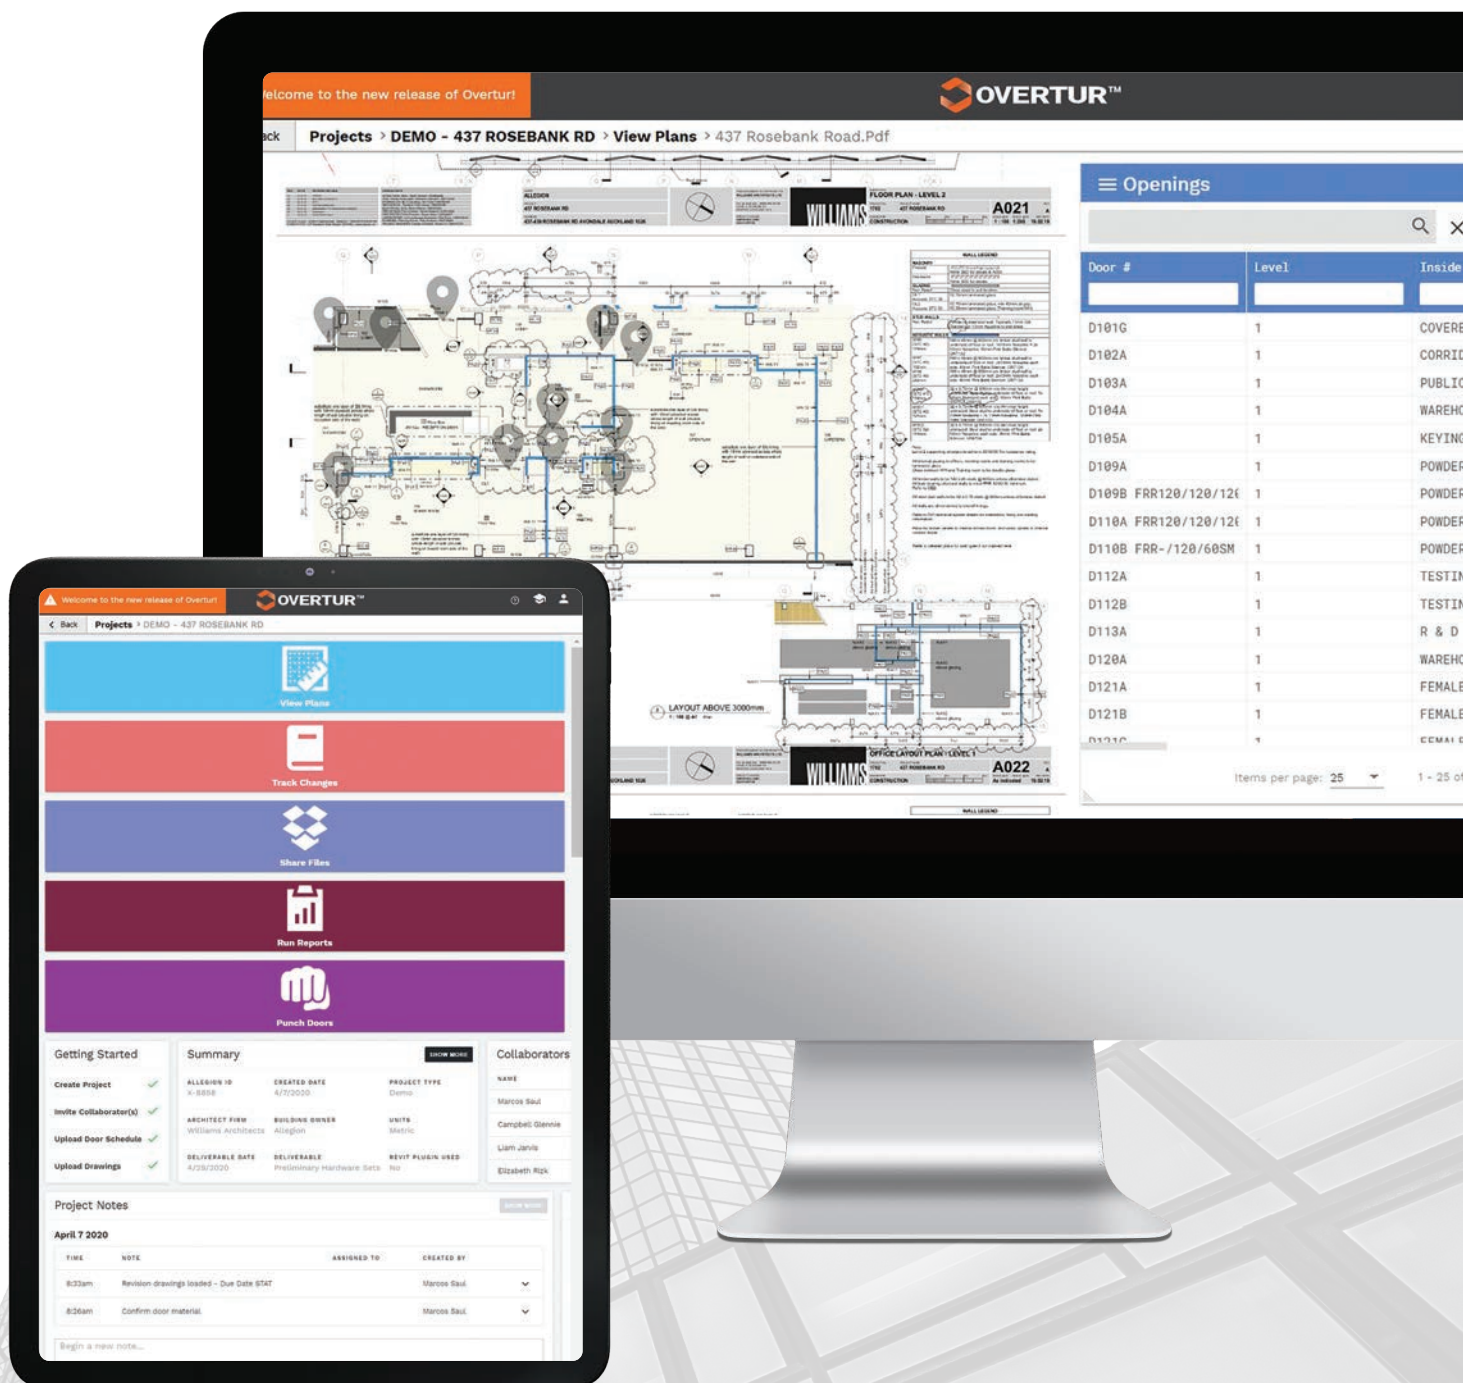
elcome to the new release of Overtur!

OVERTUR™

ack Projects > DEMO - 437 ROSEBANK RD > View Plans > 437 Rosebank Road.Pdf

FLOOR PLAN - LEVEL 2
A021
WILLIAMS

LAYOUT ABOVE 3000mm

OFFICE LAYOUT PLAN - LEVEL 1
A022
WILLIAMS

≡ Openings

| Door # | Level | Inside |
|---|---|---|
| D101G | 1 | COVERE |
| D102A | 1 | CORRID |
| D103A | 1 | PUBLIC |
| D104A | 1 | WAREHO |
| D105A | 1 | KEYING |
| D109A | 1 | POWDER |
| D109B FRR120/120/12( | 1 | POWDER |
| D110A FRR120/120/12( | 1 | POWDER |
| D110B FRR-/120/60SM | 1 | POWDER |
| D112A | 1 | TESTIN |
| D112B | 1 | TESTIN |
| D113A | 1 | R & D |
| D120A | 1 | WAREHO |
| D121A | 1 | FEMALE |
| D121B | 1 | FEMALE |

Items per page: 25 1 - 25 of

Welcome to the new release of Overtur!
OVERTUR™
Back Projects > DEMO - 437 ROSEBANK RD

View Plans
Track Changes
Share Files
Run Reports
Punch Doors

Getting Started
Create Project
Invite Collaborator(s)
Upload Door Schedule
Upload Drawings

Summary
SHOW MORE
ALLEGION ID X-5858
CREATED DATE 4/7/2020
PROJECT TYPE Demo
ARCHITECT FIRM Williams Architects
BUILDING OWNER Allegion
UNITS Metric
DELIVERABLE DATE 4/28/2020
DELIVERABLE Preliminary Hardware Sets
REVIT PLUGIN USED No

Collaborators
NAME
Marcos Saul
Campbell Glennie
Liam Jarvis
Elizabeth Rizk

Project Notes
April 7 2020

| TIME | NOTE | ASSIGNED TO | CREATED BY |
|---|---|---|---|
| 8:33am | Revision drawings loaded - Due Date STAT | | Marcos Saul |
| 8:26am | Confirm door material | | Marcos Saul |

Begin a new note...